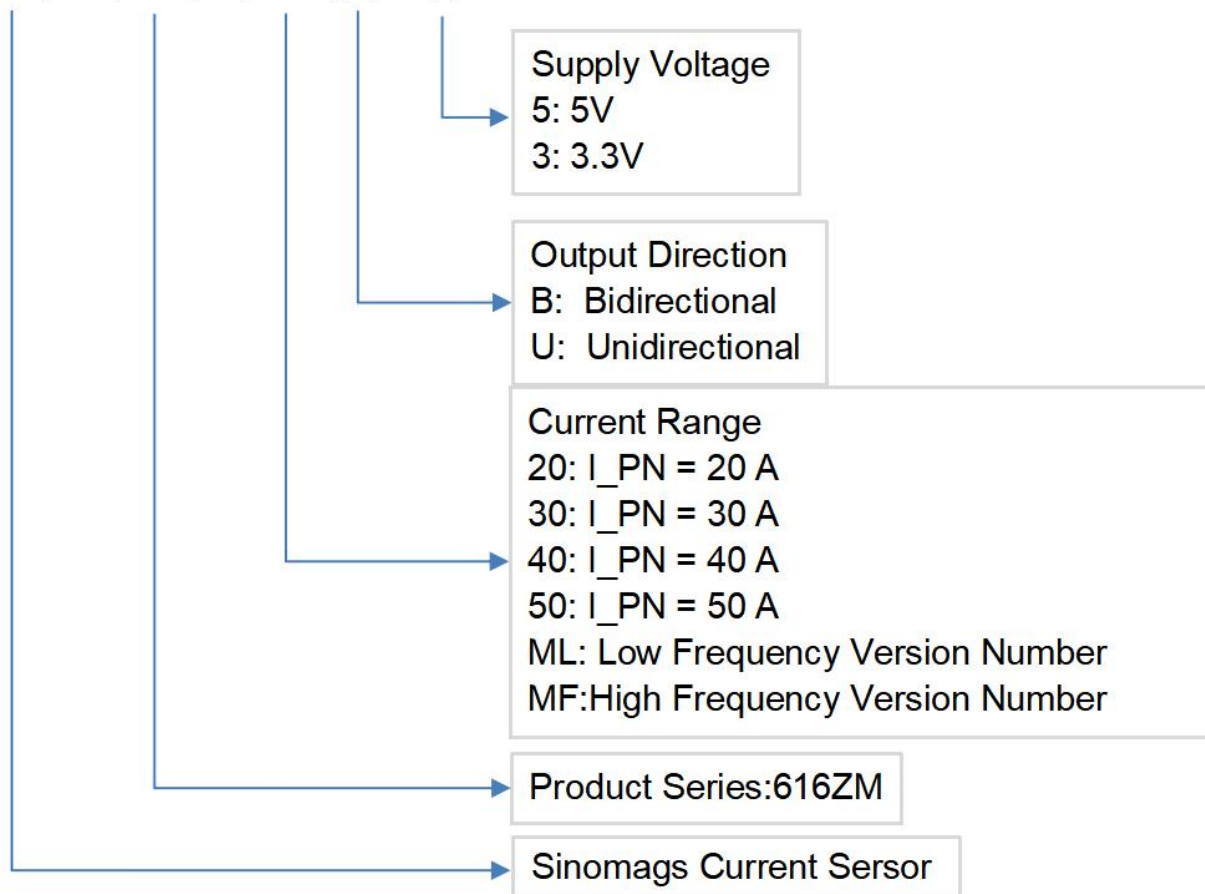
Supply Voltage
5: 5V
3: 3.3V

Output Direction
B: Bidirectional
U: Unidirectional

Current Range
20: I_PN = 20 A
30: I_PN = 30 A
40: I_PN = 40 A
50: I_PN = 50 A
ML: Low Frequency Version Number
MF:High Frequency Version Number

Product Series:616ZM

Sinomags Current Sersor